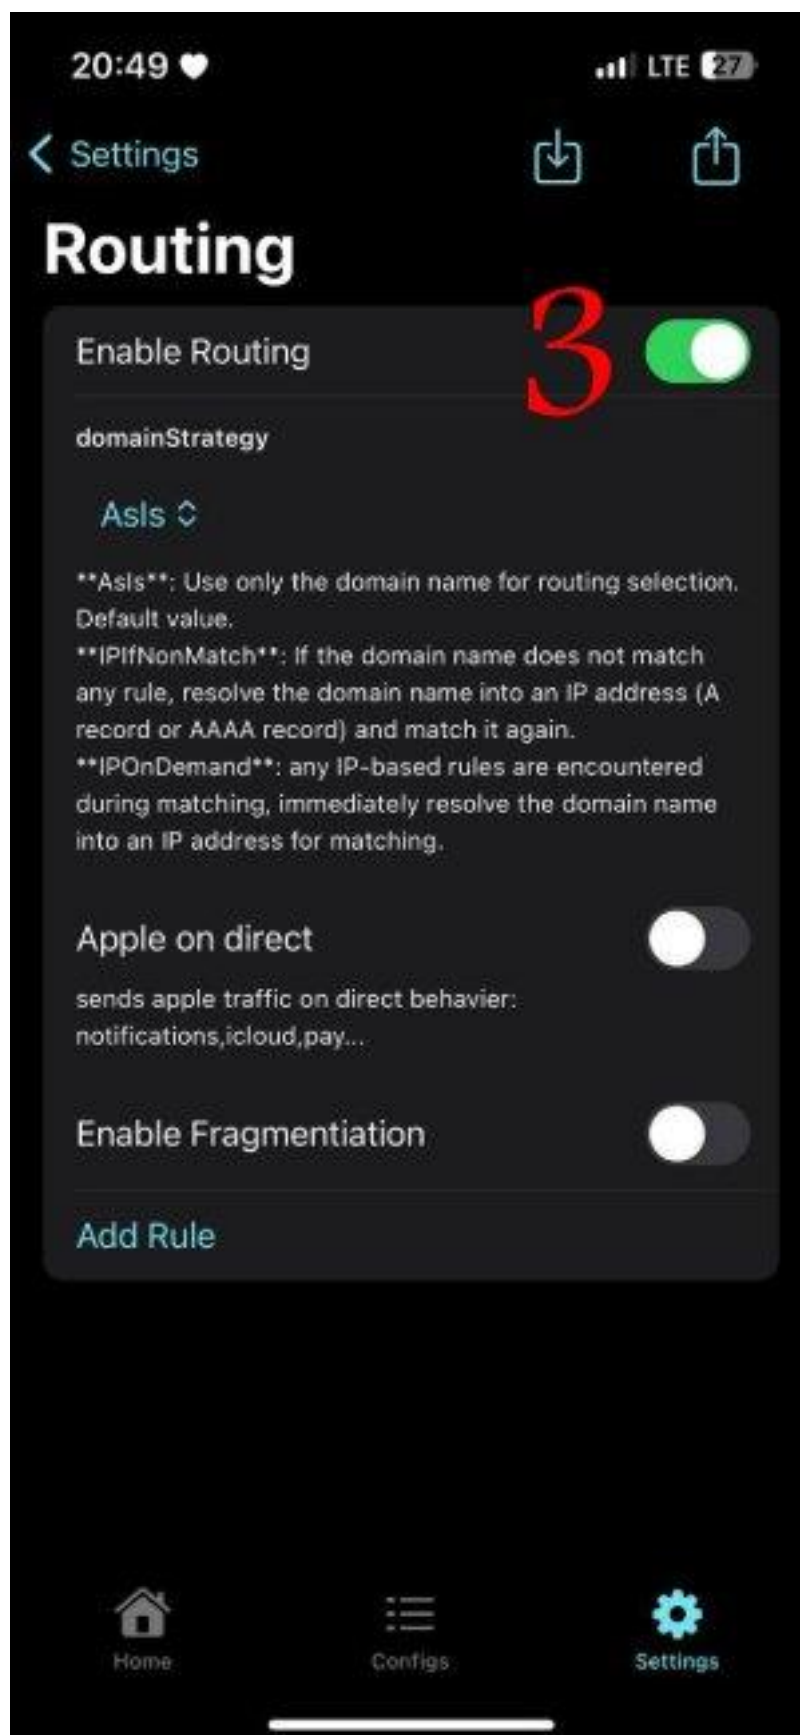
20:49 ♥
LTE 27

Settings

Routing

3

Enable Routing

domainStrategy

AsIs

**AsIs**: Use only the domain name for routing selection. Default value.
**IPIfNonMatch**: If the domain name does not match any rule, resolve the domain name into an IP address (A record or AAAA record) and match it again.
**IPOnDemand**: any IP-based rules are encountered during matching, immediately resolve the domain name into an IP address for matching.

Apple on direct

sends apple traffic on direct behavier: notifications,icloud,pay...

Enable Fragmentiation

Add Rule

Home
Configs
Settings